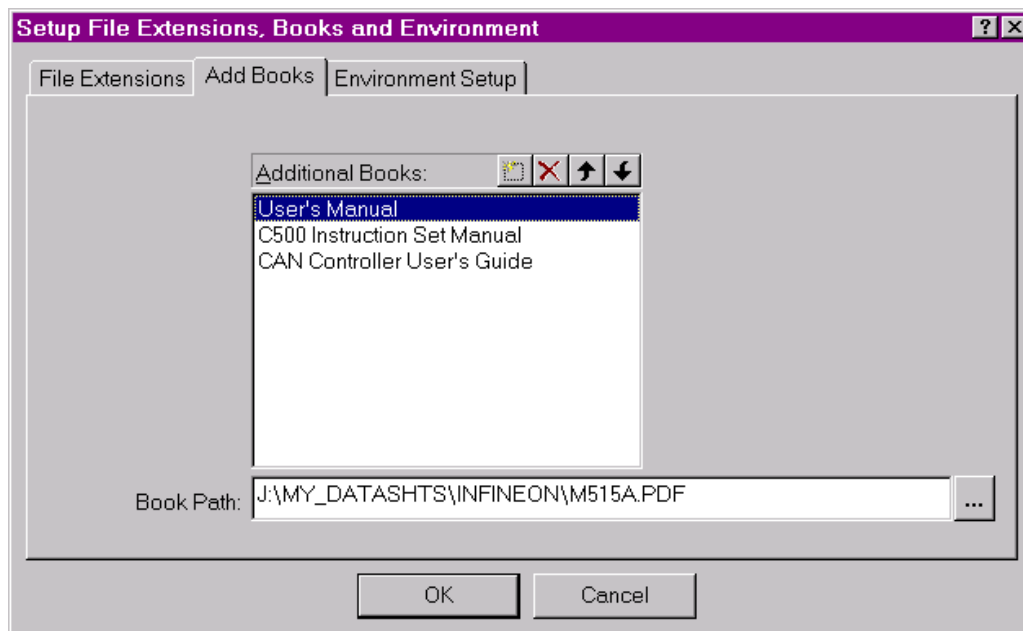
Setup File Extensions, Books and Environment

?

File Extensions | Add Books | Environment Setup

Additional Books:

User's Manual
C500 Instruction Set Manual
CAN Controller User's Guide

Book Path: J:\MY_DATASHTS\INFINEON\M515A.PDF ...

OK Cancel